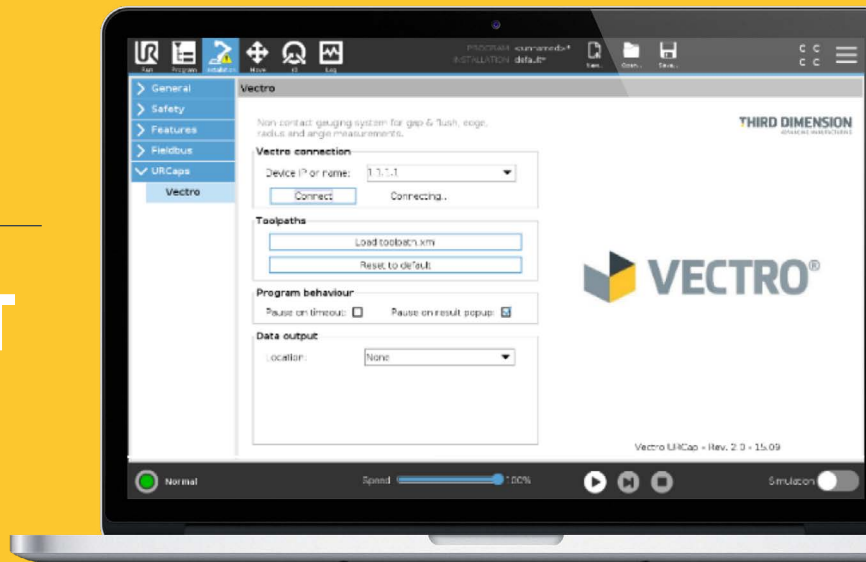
Run Program Installation Move I/O Log

PROGRAM <unnamed>*
INSTALLATION default*

New... Open... Save...

General
Safety
Features
Fieldbus
URCaps
Vectro

Vectro

Non contact gauging system for gap & flush, edge, radius and angle measurements.

THIRD DIMENSION
ADVANCED MANUFACTURING

Vectro connection
Device IP or name: 1.1.1.1
Connect
Connecting...

Toolpaths
Load toolpath.xml
Reset to default

Program behaviour
Pause on timeout:
Pause on result popup:

Data output
Location: None

VECTRO®

Vectro URCap - Rev. 2.0 - 15.09

Normal
Speed 100%
Simulation